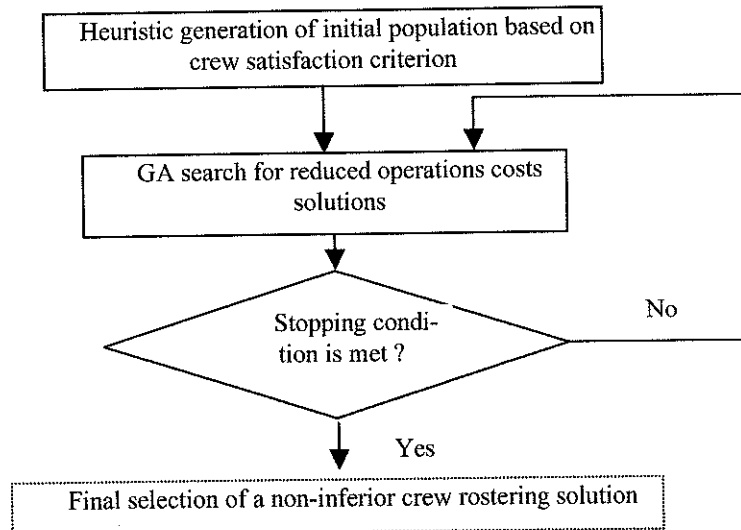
Heuristic generation of initial population based on crew satisfaction criterion

GA search for reduced operations costs solutions

Stopping condition is met ?

No

Yes

Final selection of a non-inferior crew rostering solution